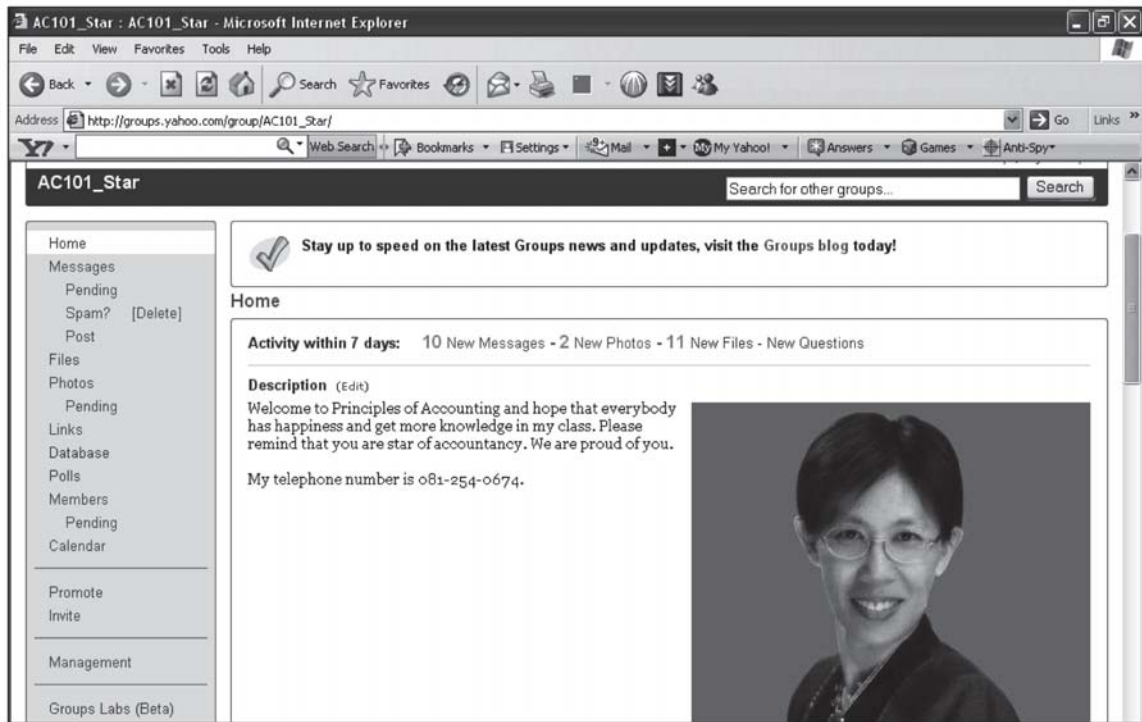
AC101_Star : AC101_Star - Microsoft Internet Explorer

File Edit View Favorites Tools Help

Back Search Favorites

Address http://groups.yahoo.com/group/AC101_Star/ Go Links »

Y! Web Search Bookmarks Settings Mail My Yahoo! Answers Games Anti-Spy

AC101_Star

Search for other groups... Search

Home
Messages
Pending
Spam? [Delete]
Post
Files
Photos
Pending
Links
Database
Polls
Members
Pending
Calendar

Promote
Invite

Management

Groups Labs (Beta)

Stay up to speed on the latest Groups news and updates, visit the Groups blog today!

Home

Activity within 7 days: 10 New Messages - 2 New Photos - 11 New Files - New Questions

Description (Edit)

Welcome to Principles of Accounting and hope that everybody has happiness and get more knowledge in my class. Please remind that you are star of accountancy. We are proud of you.

My telephone number is 081-254-0674.